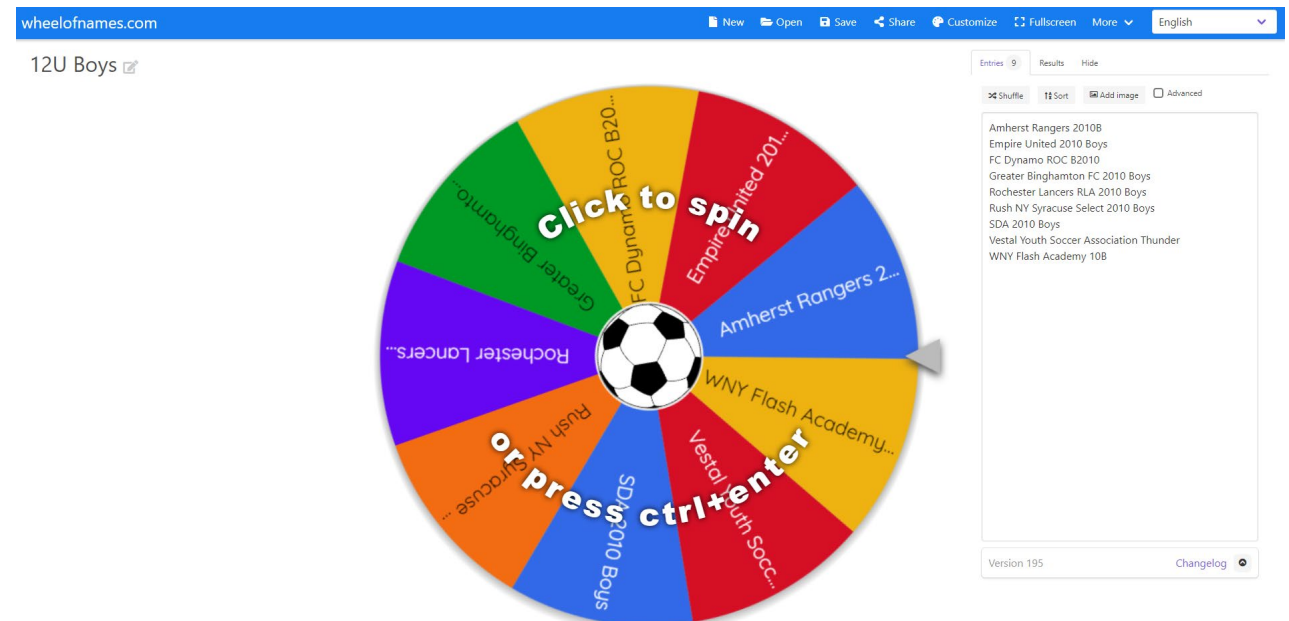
wheelofnames.com

New Open Save Share Customize Fullscreen More English

12U Boys

Click to spin
or press ctrl+enter

Amherst Rangers 2...
Empire United 201...
FC Dynamo ROC B20...
Greater Binghamto...
Rochester Lancers...
Rush NY Syracuse ...
SDA 2010 Boys
Vestal Youth Socc...
WNY Flash Academy...

Entries 9 Results Hide

Shuffle Sort Add image Advanced

Amherst Rangers 2010B
Empire United 2010 Boys
FC Dynamo ROC B2010
Greater Binghamton FC 2010 Boys
Rochester Lancers RLA 2010 Boys
Rush NY Syracuse Select 2010 Boys
SDA 2010 Boys
Vestal Youth Soccer Association Thunder
WNY Flash Academy 10B

Version 195 Changelog